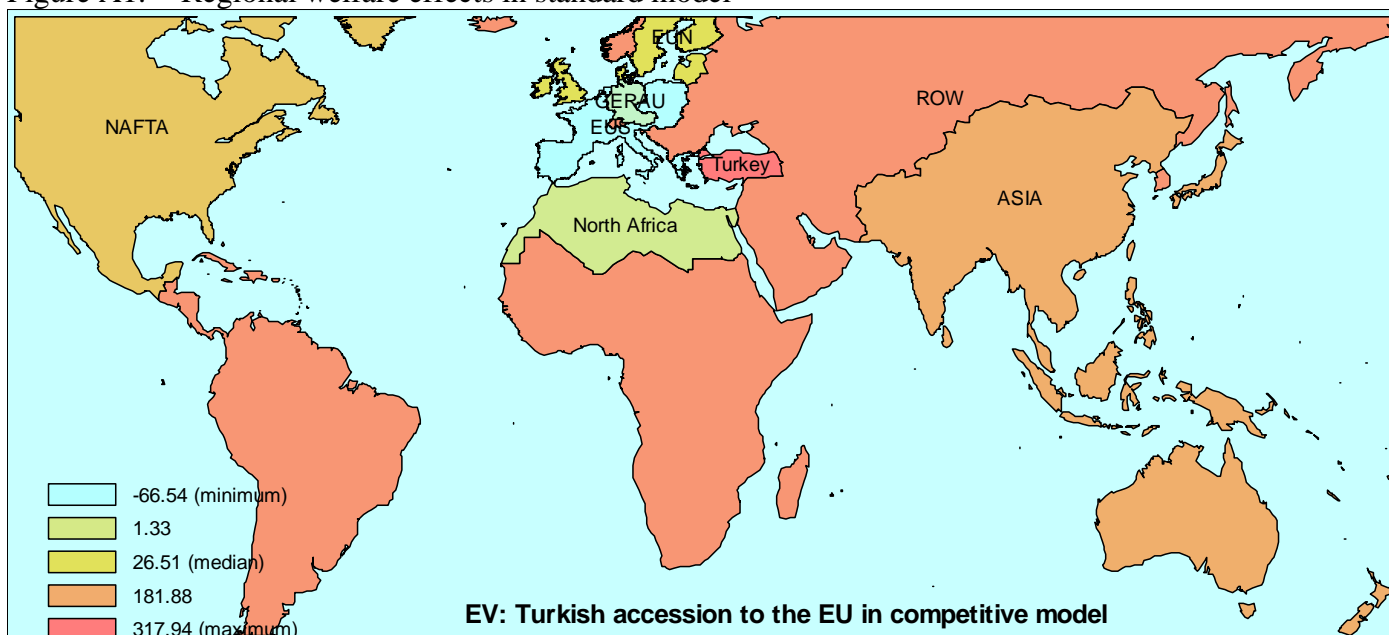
Figure A1: Regional welfare effects in standard model

EUN

GERAU

EUS

ROW

NAFTA

Turkey

ASIA

North Africa

-66.54 (minimum)

1.33

26.51 (median)

181.88

317.94 (maximum)

EV: Turkish accession to the EU in competitive model